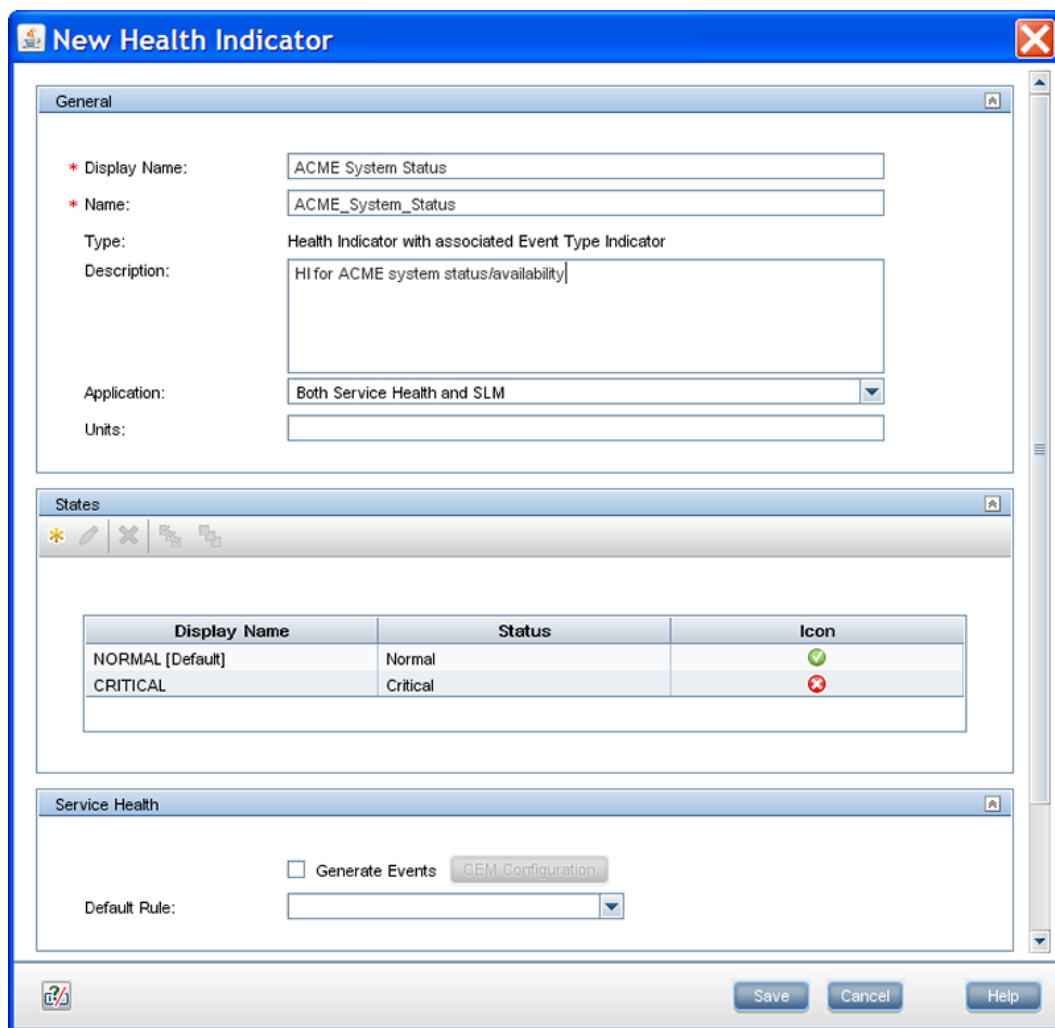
New Health Indicator

General

* Display Name: ACME System Status

* Name: ACME_System_Status

Type: Health Indicator with associated Event Type Indicator

Description: HI for ACME system status/availability

Application: Both Service Health and SLM

Units:

States

| Display Name | Status | Icon |
|---|---|---|
| NORMAL [Default] | Normal | |
| CRITICAL | Critical | |

Service Health

Generate Events CEM Configuration

Default Rule:

Save Cancel Help